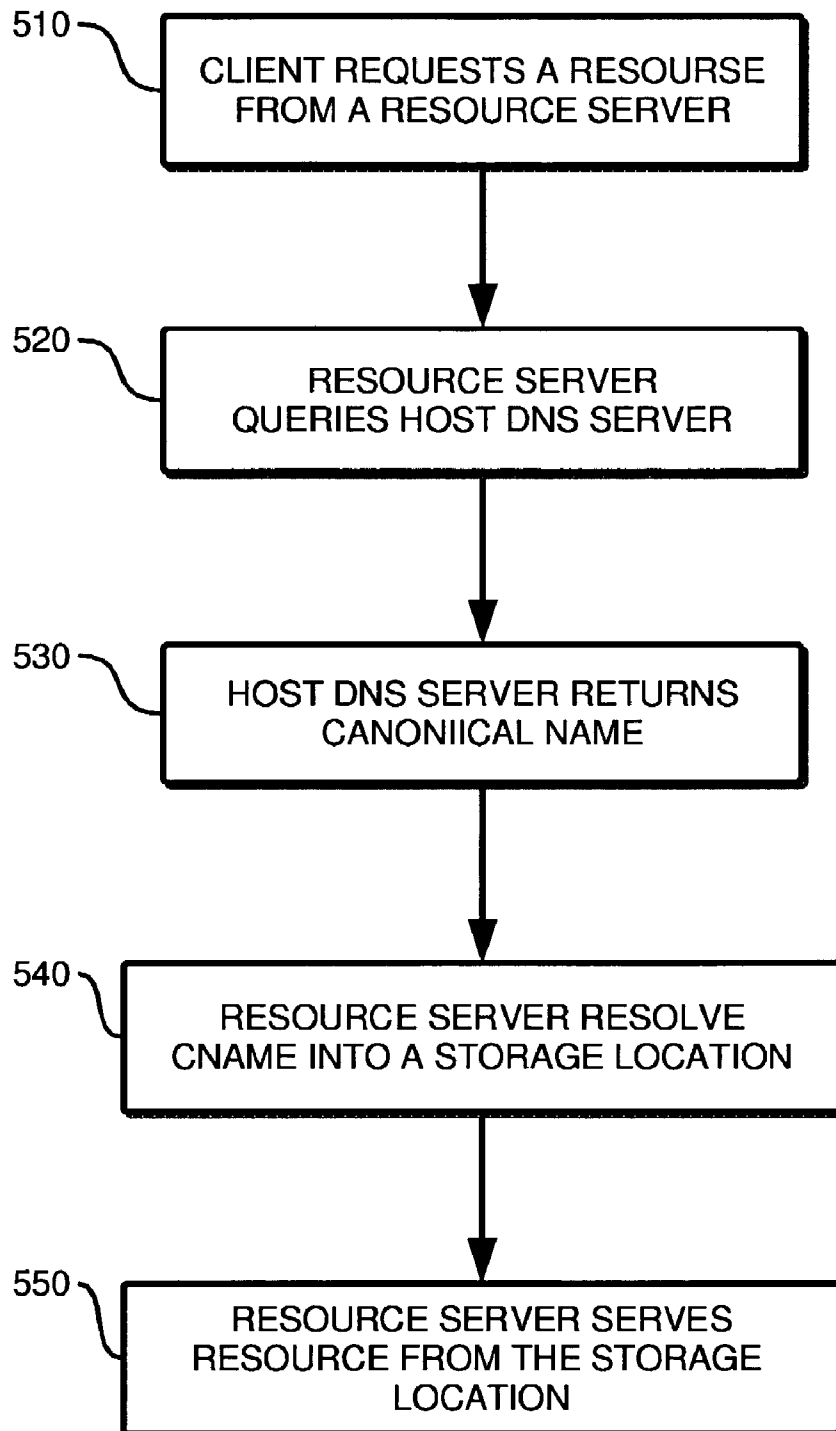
510

CLIENT REQUESTS A RESOURSE FROM A RESOURCE SERVER

520

RESOURCE SERVER QUERIES HOST DNS SERVER

530

HOST DNS SERVER RETURNS CANONIICAL NAME

540

RESOURCE SERVER RESOLVE CNAME INTO A STORAGE LOCATION

550

RESOURCE SERVER SERVES RESOURCE FROM THE STORAGE LOCATION